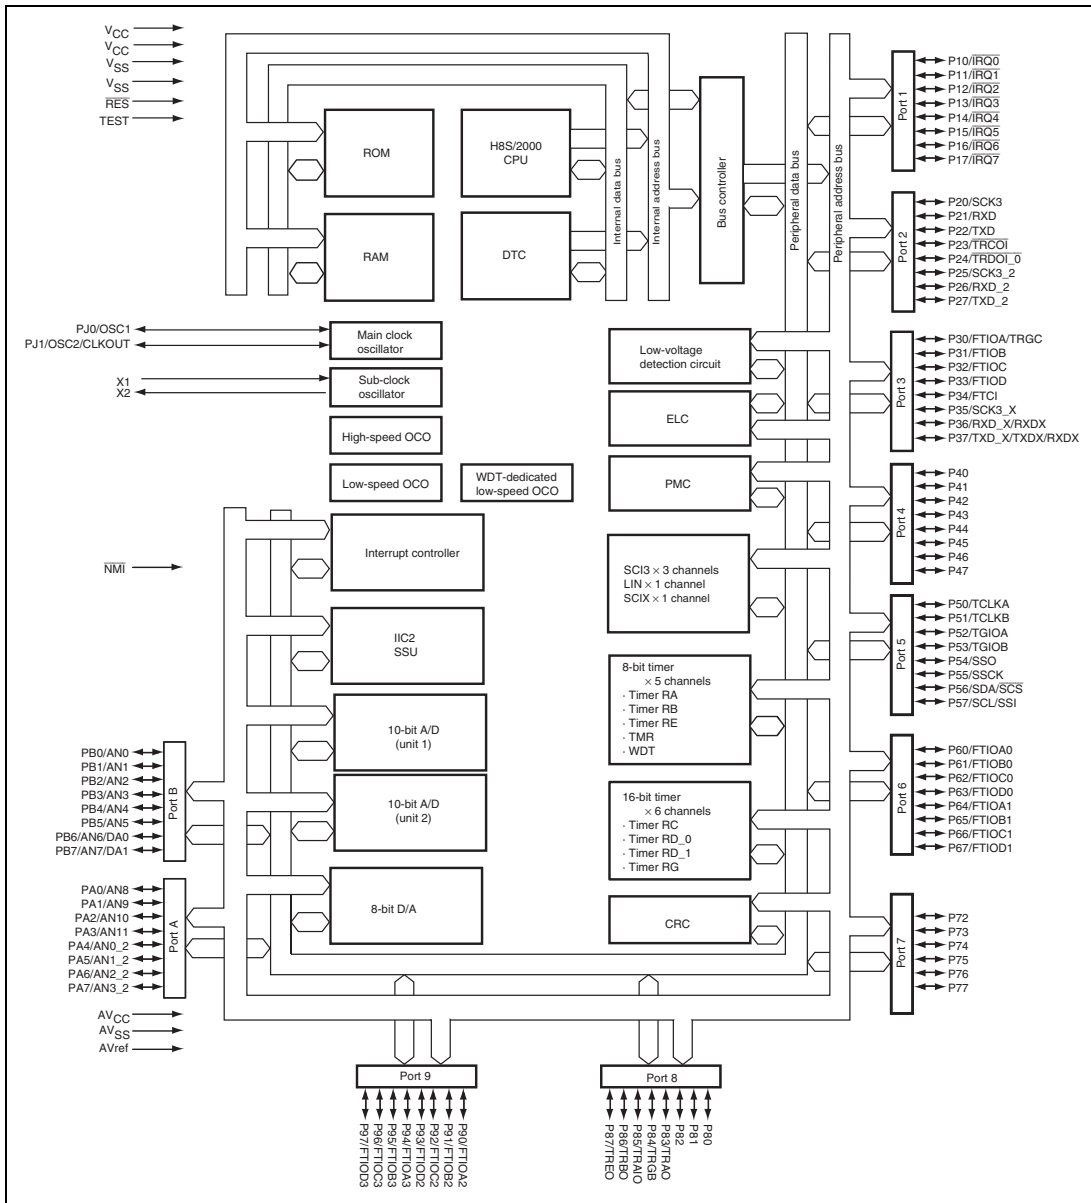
$V_{CC}$
$V_{CC}$
$V_{SS}$
$V_{SS}$
$\overline{RES}$
TEST

ROM

H8S/2000 CPU

RAM

DTC

Internal data bus

Internal address bus

Bus controller

Peripheral data bus

Peripheral address bus

Port 1
P10/$\overline{IRQ0}$
P11/$\overline{IRQ1}$
P12/$\overline{IRQ2}$
P13/$\overline{IRQ3}$
P14/$\overline{IRQ4}$
P15/$\overline{IRQ5}$
P16/$\overline{IRQ6}$
P17/$\overline{IRQ7}$

Port 2
P20/SCK3
P21/RXD
P22/TXD
P23/$\overline{TRCOI}$
P24/$\overline{TRDOI\_0}$
P25/SCK3_2
P26/RXD_2
P27/TXD_2

PJ0/OSC1
PJ1/OSC2/CLKOUT

Main clock oscillator

X1
X2

Sub-clock oscillator

High-speed OCO

Low-speed OCO

WDT-dedicated low-speed OCO

Low-voltage detection circuit

ELC

PMC

Port 3
P30/FTIOA/TRGC
P31/FTIOB
P32/FTIOC
P33/FTIOD
P34/FTCI
P35/SCK3_X
P36/RXD_X/RXDX
P37/TXD_X/TXDX/RXDX

Port 4
P40
P41
P42
P43
P44
P45
P46
P47

$\overline{NMI}$

Interrupt controller

SCI3 × 3 channels
LIN × 1 channel
SCIX × 1 channel

Port 5
P50/TCLKA
P51/TCLKB
P52/TGIOA
P53/TGIOB
P54/SSO
P55/SSCK
P56/SDA/$\overline{SCS}$
P57/SCL/SSI

IIC2
SSU

8-bit timer
× 5 channels
· Timer RA
· Timer RB
· Timer RE
· TMR
· WDT

10-bit A/D (unit 1)

Port 6
P60/FTIOA0
P61/FTIOB0
P62/FTIOC0
P63/FTIOD0
P64/FTIOA1
P65/FTIOB1
P66/FTIOC1
P67/FTIOD1

Port B
PB0/AN0
PB1/AN1
PB2/AN2
PB3/AN3
PB4/AN4
PB5/AN5
PB6/AN6/DA0
PB7/AN7/DA1

10-bit A/D (unit 2)

16-bit timer
× 6 channels
· Timer RC
· Timer RD_0
· Timer RD_1
· Timer RG

Port A
PA0/AN8
PA1/AN9
PA2/AN10
PA3/AN11
PA4/AN0_2
PA5/AN1_2
PA6/AN2_2
PA7/AN3_2

8-bit D/A

CRC

Port 7
P72
P73
P74
P75
P76
P77

$AV_{CC}$
$AV_{SS}$
AVref

Port 9
P97/FTIOD3
P96/FTIOC3
P95/FTIOB3
P94/FTIOA3
P93/FTIOD2
P92/FTIOC2
P91/FTIOB2
P90/FTIOA2

Port 8
P87/TREO
P86/TRBO
P85/TRAIO
P84/TRGB
P83/TRAO
P82
P81
P80